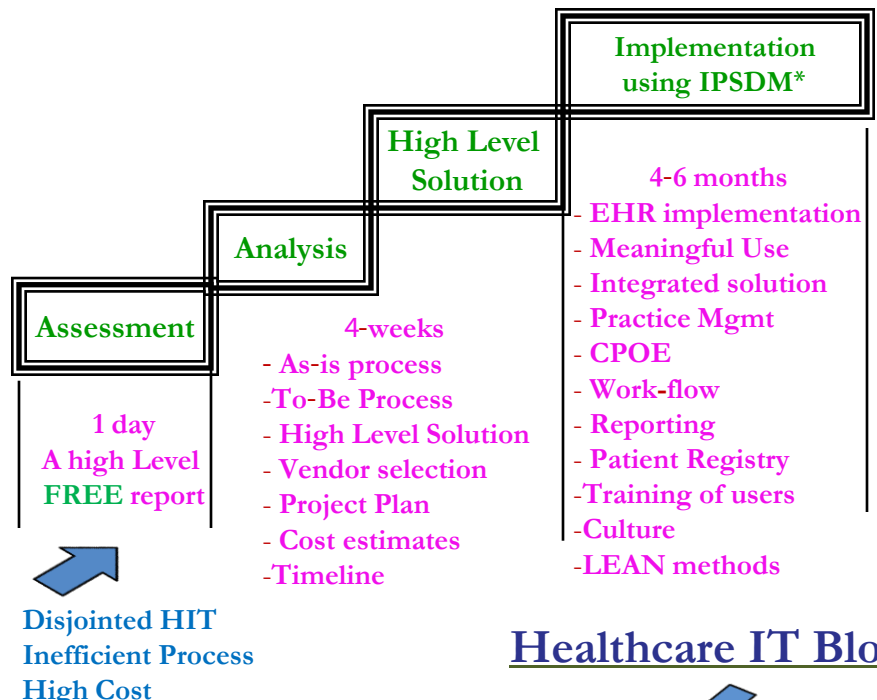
Implementation using IPSDM*

High Level Solution

Analysis

Assessment

1 day
A high Level
FREE report

4-weeks
- As-is process
-To-Be Process
- High Level Solution
- Vendor selection
- Project Plan
- Cost estimates
-Timeline

4-6 months
- EHR implementation
- Meaningful Use
- Integrated solution
- Practice Mgmt
- CPOE
- Work-flow
- Reporting
- Patient Registry
-Training of users
-Culture
-LEAN methods

Disjointed HIT
Inefficient Process
High Cost

Healthcare IT Blo